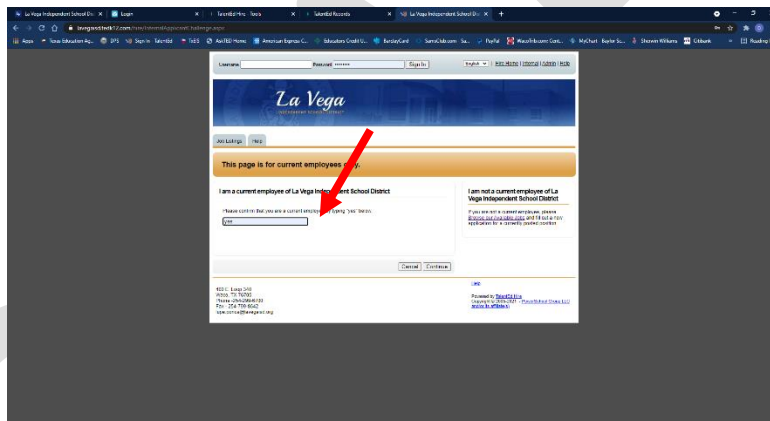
La Vega Independent School Di: ×
Login ×
TalentEd Hire: Tasks ×
TalentEd Records ×
La Vega Independent School Di: ×
+

lavegaisdtedk12.com/hire/internalApplicantChallenge.aspx

Apps
Texas Education Ag...
SPS
Sign In
TalentEd
TxEIS
AeRIES Home
American Express C...
Educators Credit U...
BarclayCard
SamsClub.com
PayPal
MacoTribune: Cent...
MyChart
Baylor Sc...
Shawnn Williams
Gitbank
Reading list

Username
Password ••••••••
Sign In
English
Hire Home | Internal | Admin | Help

La Vega
INDEPENDENT SCHOOL DISTRICT

Job Listings
Help

This page is for current employees only.

I am a current employee of La Vega Independent School District

Please confirm that you are a current employee by typing "yes" below.

yes

I am not a current employee of La Vega Independent School District

If you are not a current employee, please Browse our available jobs and fill out a new application for a currently posted position.

Cancel
Continue

400 E. Loop 340
Waco, TX 76705
Phone: (254)299-6700
Fax: (254) 799-8642
lupe.correa@lavegaisd.org

Help

Powered by TalentEd Hire
Copyright © 2006-2021 - PowerSchool Group LLC and/or its affiliate(s)